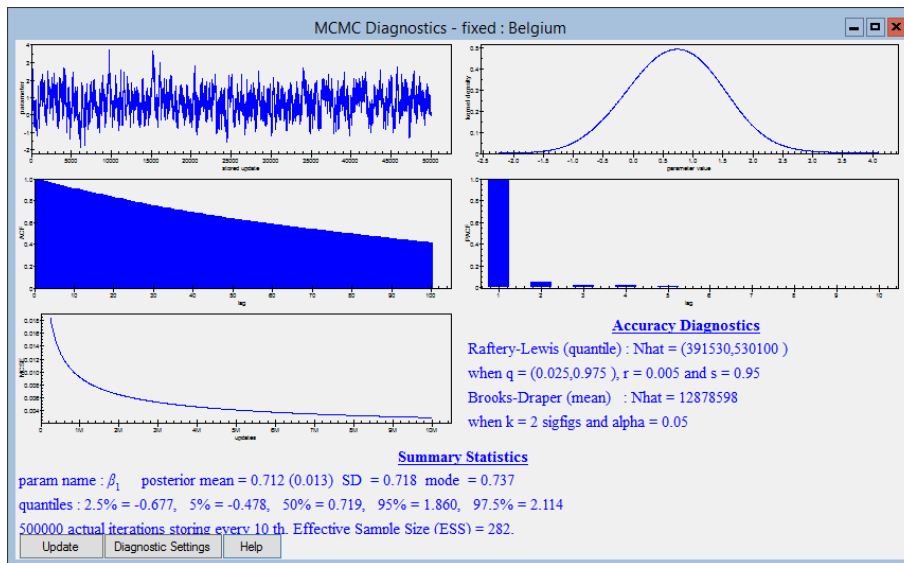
MCMC Diagnostics - fixed : Belgium

parameter
stored update
0 5000 10000 15000 20000 25000 30000 35000 40000 45000 50000

kernel density
parameter value
-2.5 -2.0 -1.5 -1.0 -0.5 0.0 0.5 1.0 1.5 2.0 2.5 3.0 3.5 4.0

ACF
lag
0 10 20 30 40 50 60 70 80 90 100

PACF
lag
1 2 3 4 5 6 7 8 9 10

MCSE
updates
1M 2M 3M 4M 5M 6M 7M 8M 9M 10M

Accuracy Diagnostics

Raftery-Lewis (quantile) : Nhat = (391530,530100 )

when q = (0.025,0.975 ), r = 0.005 and s = 0.95

Brooks-Draper (mean) : Nhat = 12878598

when k = 2 sigfigs and alpha = 0.05

Summary Statistics

param name : $\beta_1$ posterior mean = 0.712 (0.013) SD = 0.718 mode = 0.737

quantiles : 2.5% = -0.677, 5% = -0.478, 50% = 0.719, 95% = 1.860, 97.5% = 2.114

500000 actual iterations storing every 10 th. Effective Sample Size (ESS) = 282.

Update Diagnostic Settings Help